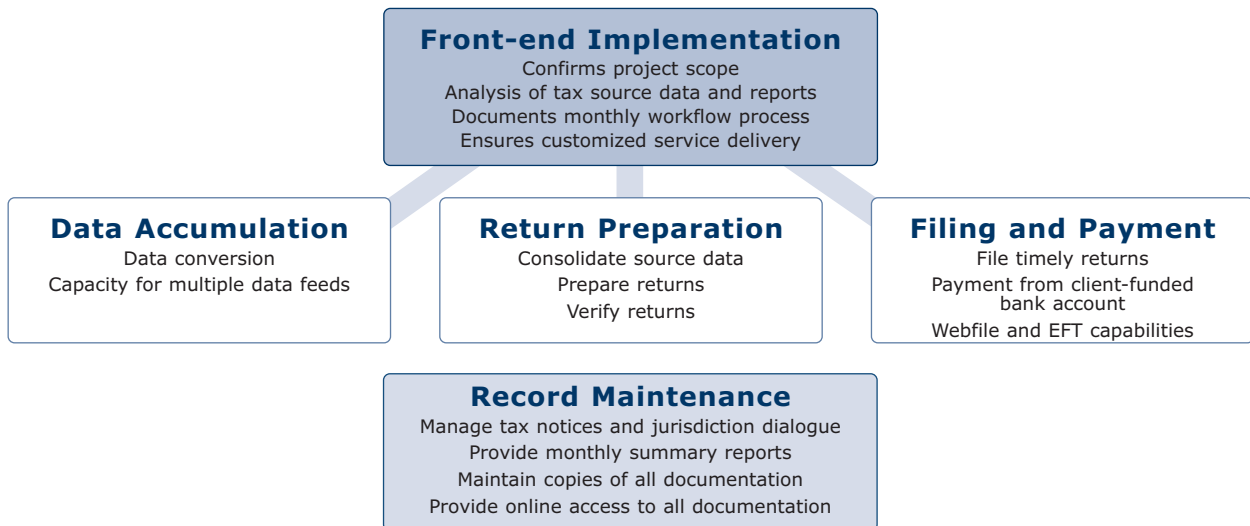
Front-end Implementation
Confirms project scope
Analysis of tax source data and reports
Documents monthly workflow process
Ensures customized service delivery

Data Accumulation
Data conversion
Capacity for multiple data feeds

Return Preparation
Consolidate source data
Prepare returns
Verify returns

Filing and Payment
File timely returns
Payment from client-funded bank account
Webfile and EFT capabilities

Record Maintenance
Manage tax notices and jurisdiction dialogue
Provide monthly summary reports
Maintain copies of all documentation
Provide online access to all documentation